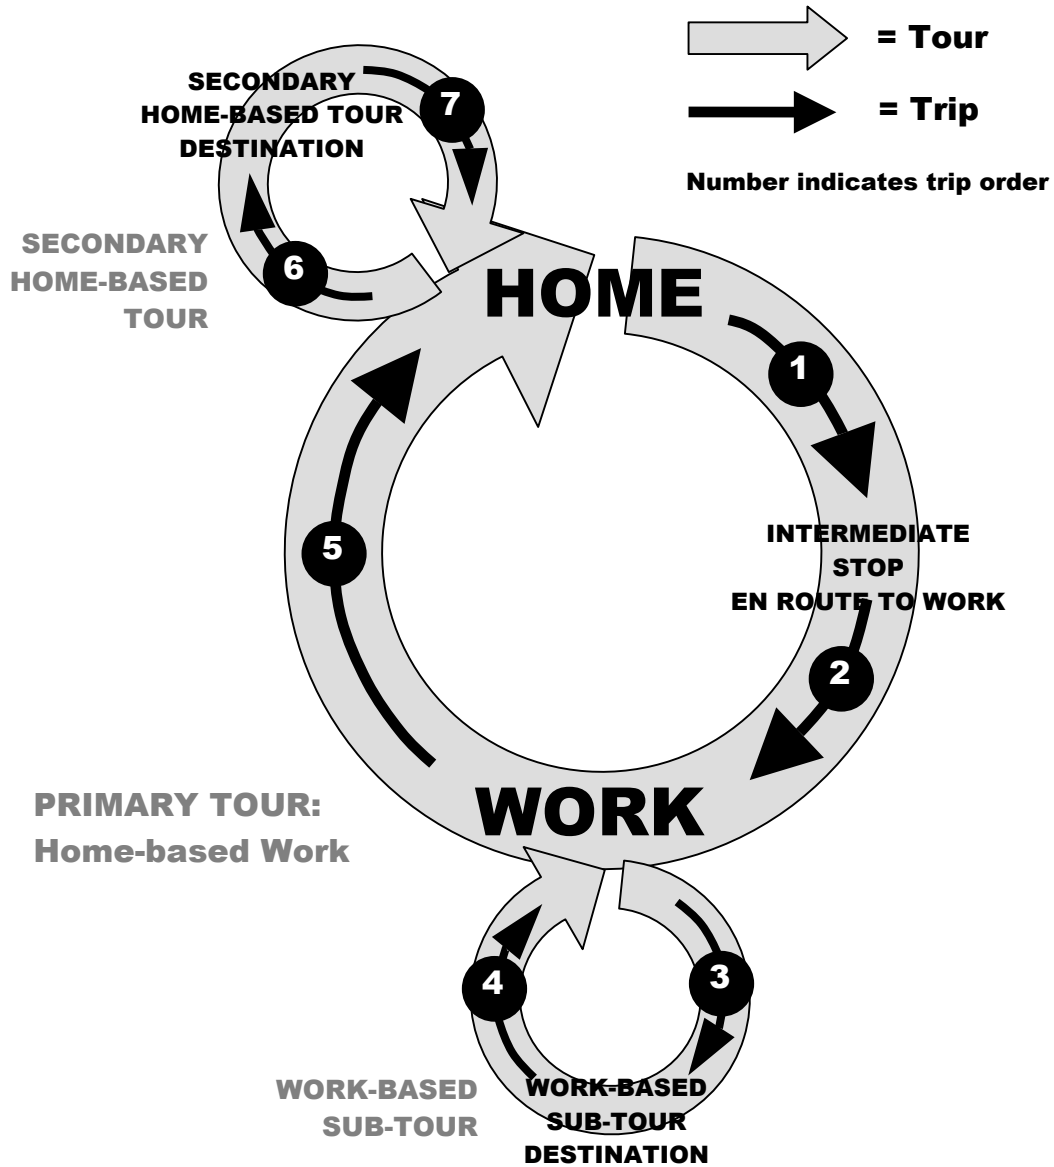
= Tour

= Trip

Number indicates trip order

SECONDARY HOME-BASED TOUR DESTINATION

7

SECONDARY HOME-BASED TOUR

6

HOME

1

INTERMEDIATE STOP EN ROUTE TO WORK

2

5

PRIMARY TOUR: Home-based Work

WORK

4

3

WORK-BASED SUB-TOUR

WORK-BASED SUB-TOUR DESTINATION